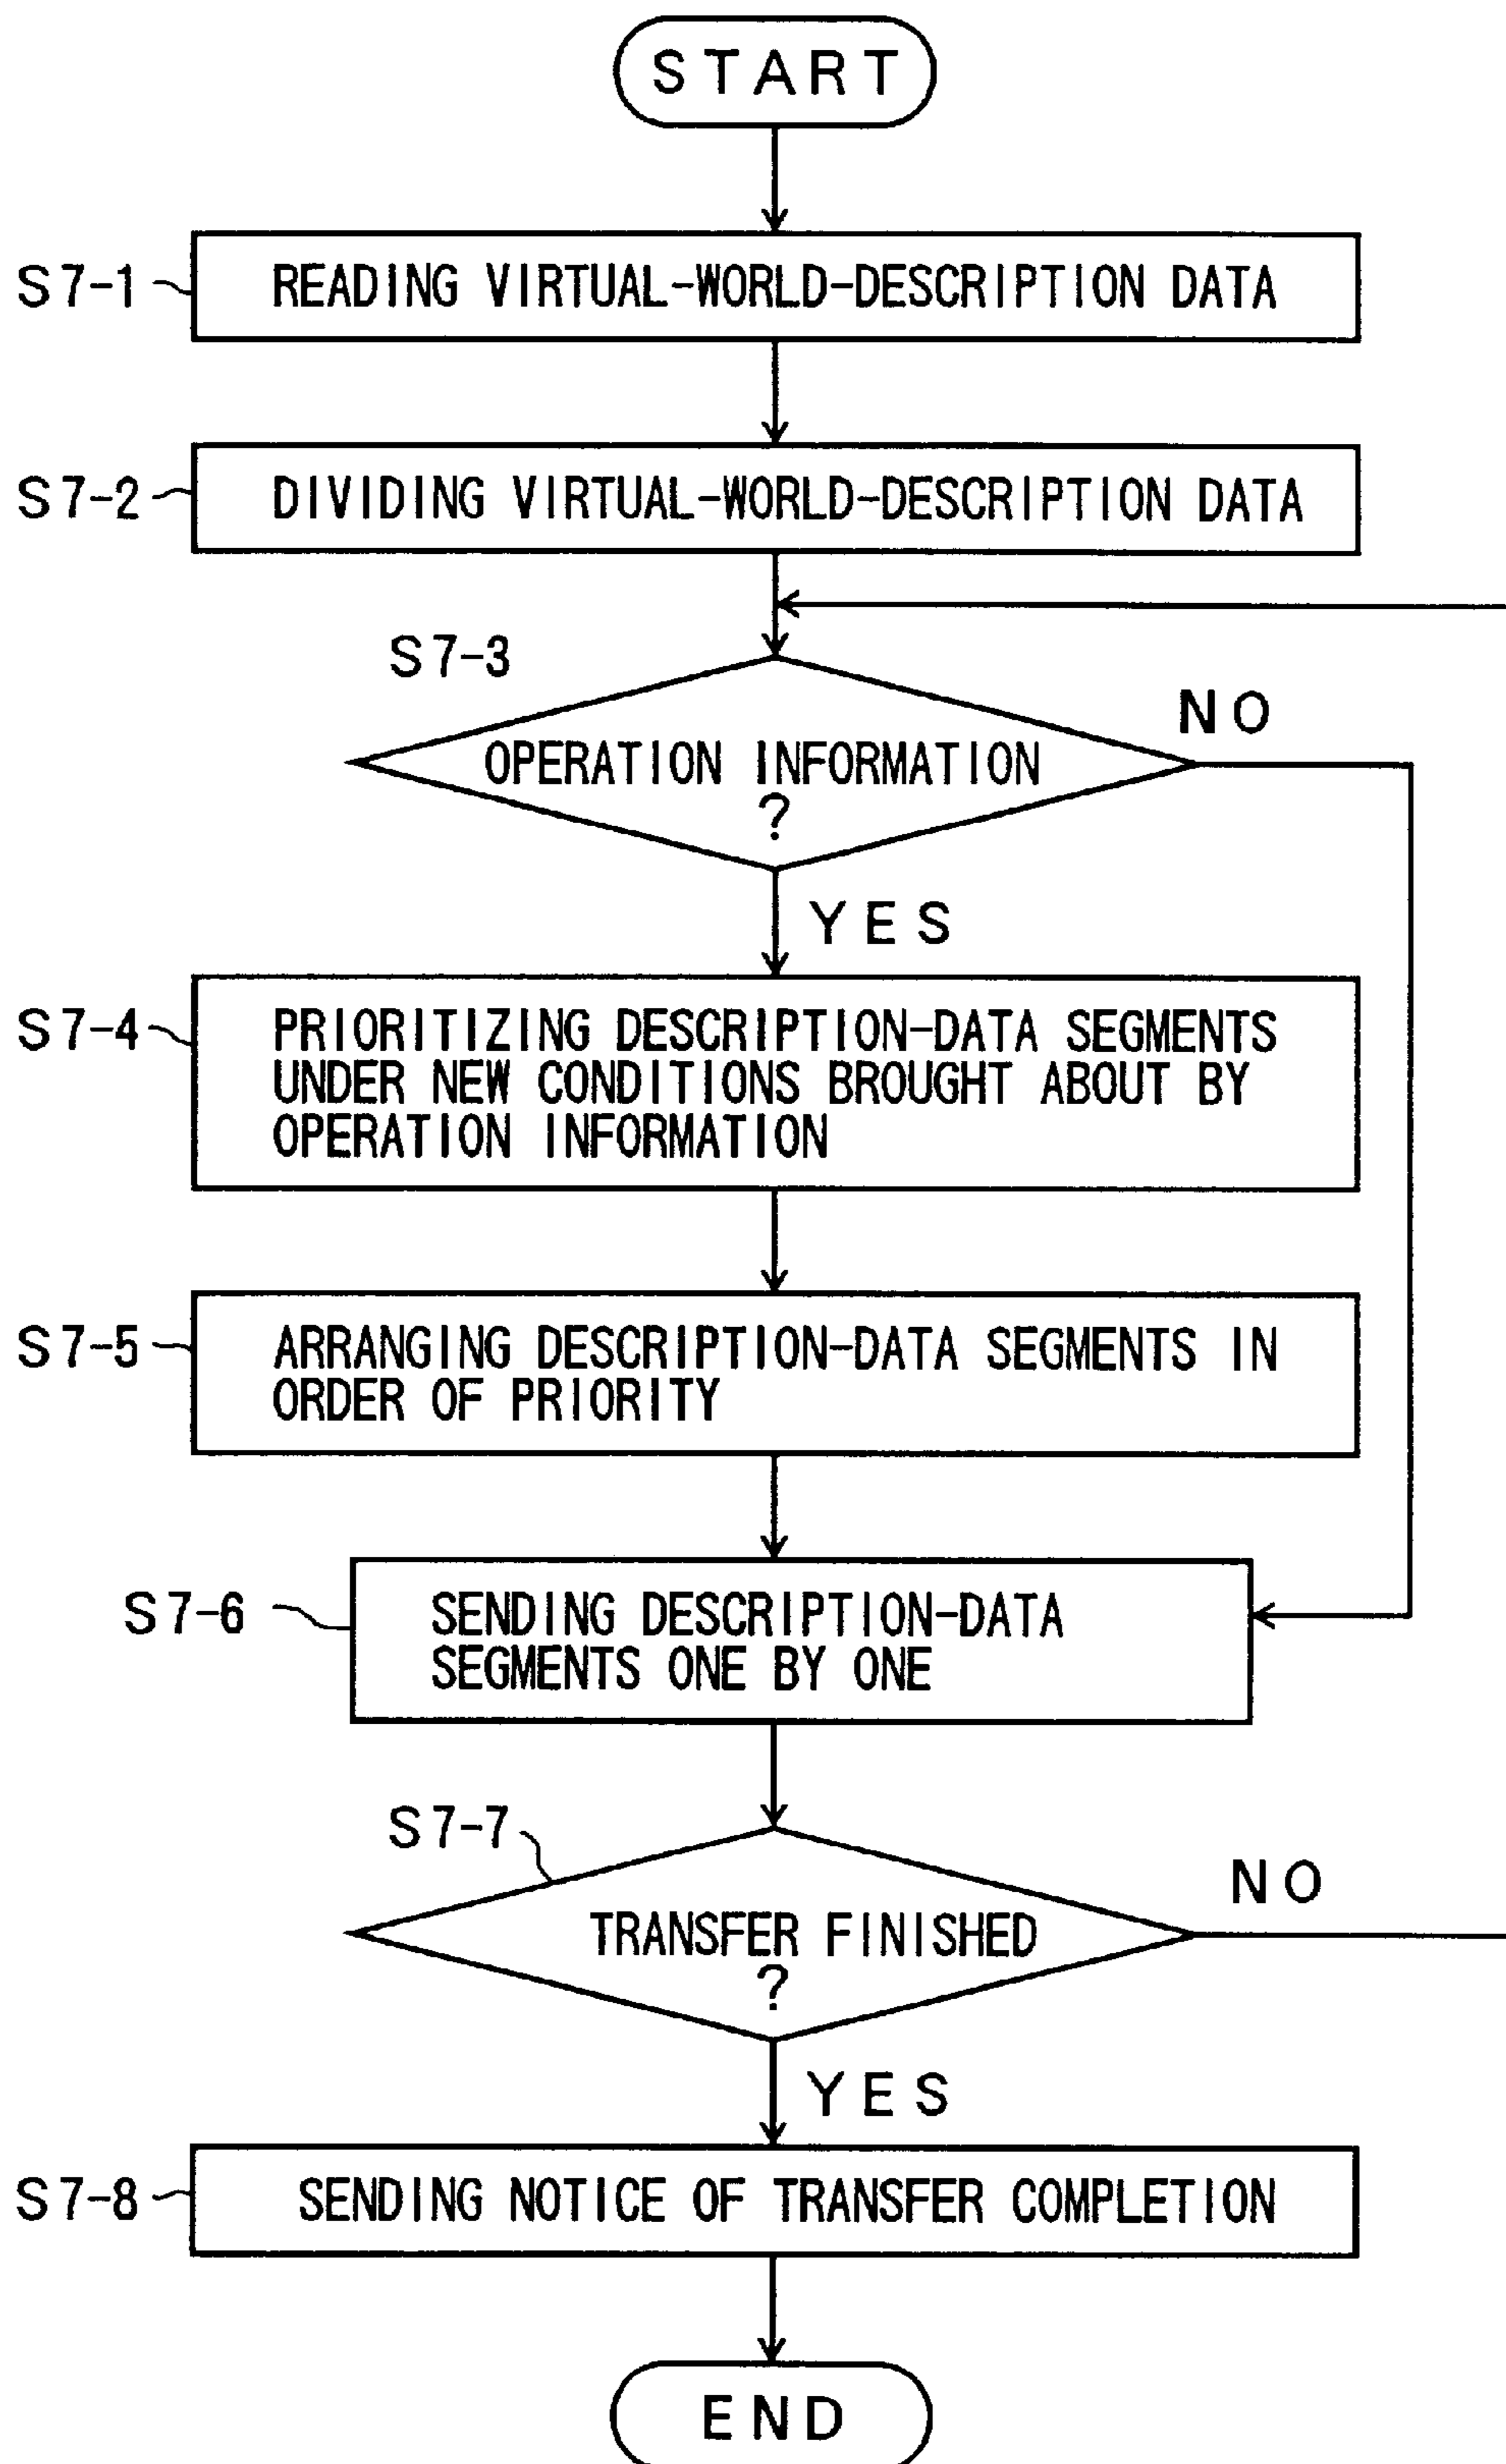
START

S7-1 READING VIRTUAL-WORLD-DESCRIPTION DATA

S7-2 DIVIDING VIRTUAL-WORLD-DESCRIPTION DATA

S7-3

OPERATION INFORMATION ?

NO

YES

S7-4 PRIORITIZING DESCRIPTION-DATA SEGMENTS UNDER NEW CONDITIONS BROUGHT ABOUT BY OPERATION INFORMATION

S7-5 ARRANGING DESCRIPTION-DATA SEGMENTS IN ORDER OF PRIORITY

S7-6 SENDING DESCRIPTION-DATA SEGMENTS ONE BY ONE

S7-7

TRANSFER FINISHED ?

NO

YES

S7-8 SENDING NOTICE OF TRANSFER COMPLETION

END